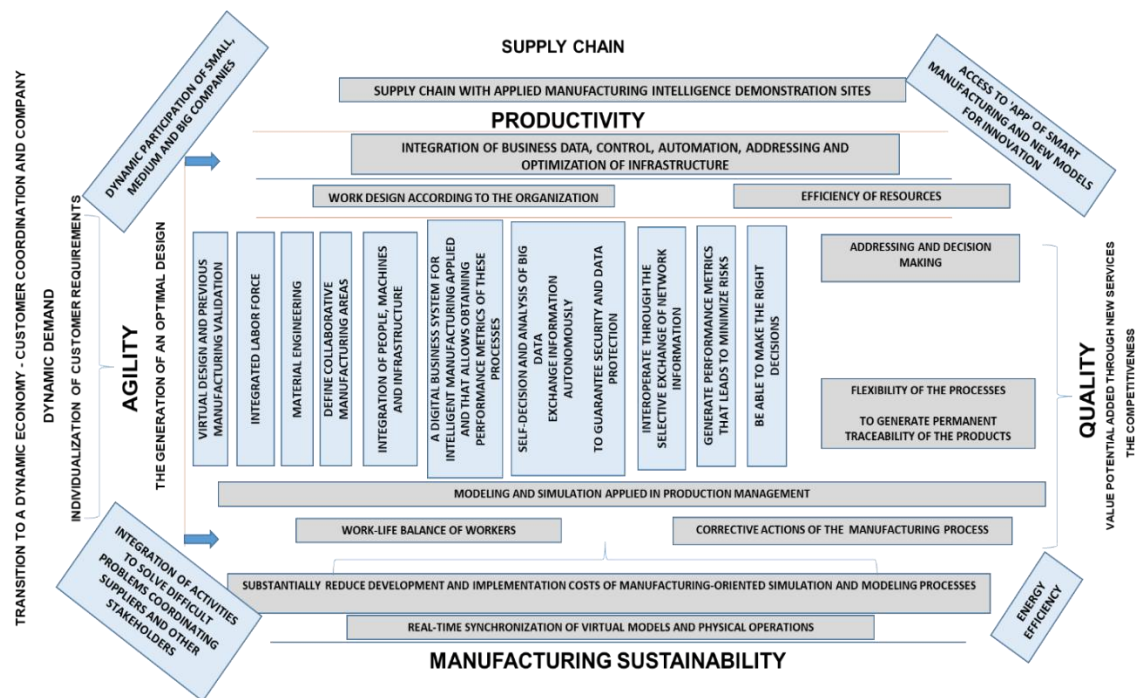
SUPPLY CHAIN

DYNAMIC PARTICIPATION OF SMALL, MEDIUM AND BIG COMPANIES

ACCESS TO 'APP' OF SMART MANUFACTURING AND NEW MODELS FOR INNOVATION

SUPPLY CHAIN WITH APPLIED MANUFACTURING INTELLIGENCE DEMONSTRATION SITES

PRODUCTIVITY

INTEGRATION OF BUSINESS DATA, CONTROL, AUTOMATION, ADDRESSING AND OPTIMIZATION OF INFRASTRUCTURE

WORK DESIGN ACCORDING TO THE ORGANIZATION

EFFICIENCY OF RESOURCES

TRANSITION TO A DYNAMIC ECONOMY - CUSTOMER COORDINATION AND COMPANY

DYNAMIC DEMAND

INDIVIDUALIZATION OF CUSTOMER REQUIREMENTS

AGILITY

THE GENERATION OF AN OPTIMAL DESIGN

VIRTUAL DESIGN AND PREVIOUS MANUFACTURING VALIDATION

INTEGRATED LABOR FORCE

MATERIAL ENGINEERING

DEFINE COLLABORATIVE MANUFACTURING AREAS

INTEGRATION OF PEOPLE, MACHINES AND INFRASTRUCTURE

A DIGITAL BUSINESS SYSTEM FOR INTELLIGENT MANUFACTURING APPLIED AND THAT ALLOWS OBTAINING PERFORMANCE METRICS OF THESE PROCESSES

SELF-DECISION AND ANALYSIS OF BIG DATA EXCHANGE INFORMATION AUTONOMOUSLY TO GUARANTEE SECURITY AND DATA PROTECTION

INTEROPERATE THROUGH THE SELECTIVE EXCHANGE OF NETWORK INFORMATION

GENERATE PERFORMANCE METRICS THAT LEADS TO MINIMIZE RISKS

BE ABLE TO MAKE THE RIGHT DECISIONS

ADDRESSING AND DECISION MAKING

FLEXIBILITY OF THE PROCESSES

TO GENERATE PERMANENT TRACEABILITY OF THE PRODUCTS

QUALITY

VALUE POTENTIAL ADDED THROUGH NEW SERVICES

THE COMPETITIVENESS

MODELING AND SIMULATION APPLIED IN PRODUCTION MANAGEMENT

WORK-LIFE BALANCE OF WORKERS

CORRECTIVE ACTIONS OF THE MANUFACTURING PROCESS

INTEGRATION OF ACTIVITIES TO SOLVE DIFFICULT PROBLEMS COORDINATING SUPPLIERS AND OTHER STAKEHOLDERS

SUBSTANTIALLY REDUCE DEVELOPMENT AND IMPLEMENTATION COSTS OF MANUFACTURING-ORIENTED SIMULATION AND MODELING PROCESSES

ENERGY EFFICIENCY

REAL-TIME SYNCHRONIZATION OF VIRTUAL MODELS AND PHYSICAL OPERATIONS

MANUFACTURING SUSTAINABILITY